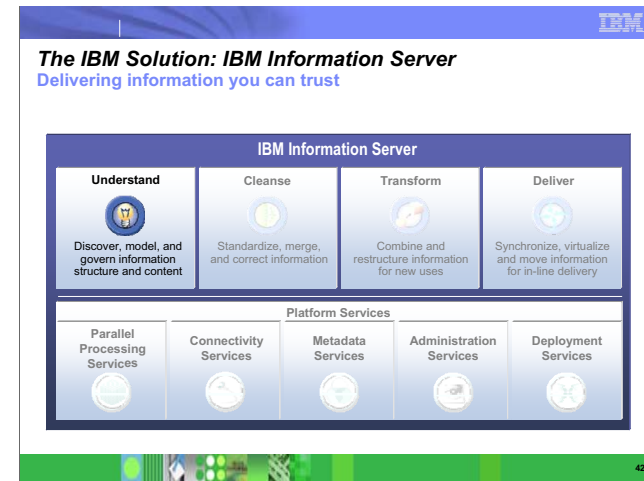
IBM

The IBM Solution: IBM Information Server
Delivering information you can trust

IBM Information Server

Understand
Discover, model, and govern information structure and content

Cleanse
Standardize, merge, and correct information

Transform
Combine and restructure information for new uses

Deliver
Synchronize, virtualize and move information for in-line delivery

Platform Services

Parallel Processing Services

Connectivity Services

Metadata Services

Administration Services

Deployment Services

42